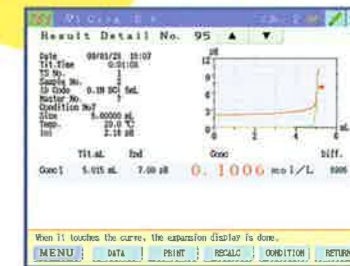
Result Detail No. 95 ▲ ▼

Date 08/03/25 15:07
Tit.Time 0:01:08
TS No. 1
Sample No. 1
ID Code 0.1N HCl 5mL
Master No. 7
Condition No7
Size 5.00000 mL
Temp. 20.0 ℃
Int 2.18 pH

pH
12
10
8
6
4
2
0
mL

Tit.mL End Conc Diff.
Conc1 5.015 mL 7.00 pH 0.1006 mol/L 5906

When it touches the curve, the expansion display is done.

MENU DATA PRINT RECALC CONDITION RETURN